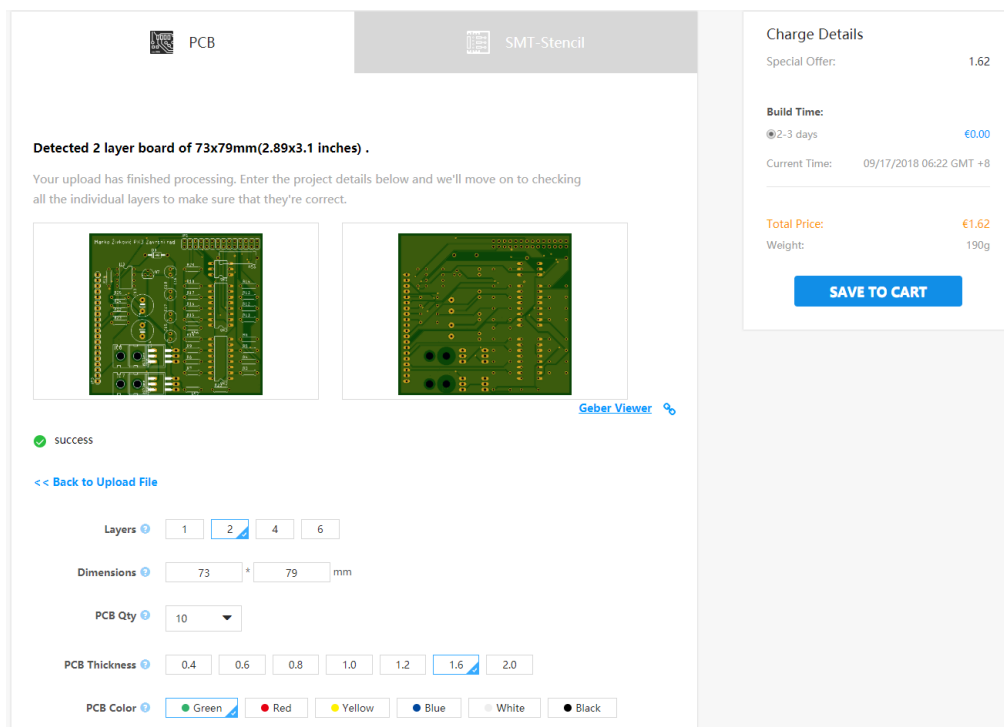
PCB

SMT-Stencil

Detected 2 layer board of 73x79mm(2.89x3.1 inches) .

Your upload has finished processing. Enter the project details below and we'll move on to checking all the individual layers to make sure that they're correct.

Geber Viewer

success

<< Back to Upload File

Layers 1 2 4 6

Dimensions 73 * 79 mm

PCB Qty 10

PCB Thickness 0.4 0.6 0.8 1.0 1.2 1.6 2.0

PCB Color Green Red Yellow Blue White Black

Charge Details

Special Offer: 1.62

Build Time:

2-3 days €0.00

Current Time: 09/17/2018 06:22 GMT +8

Total Price: €1.62

Weight: 190g

SAVE TO CART